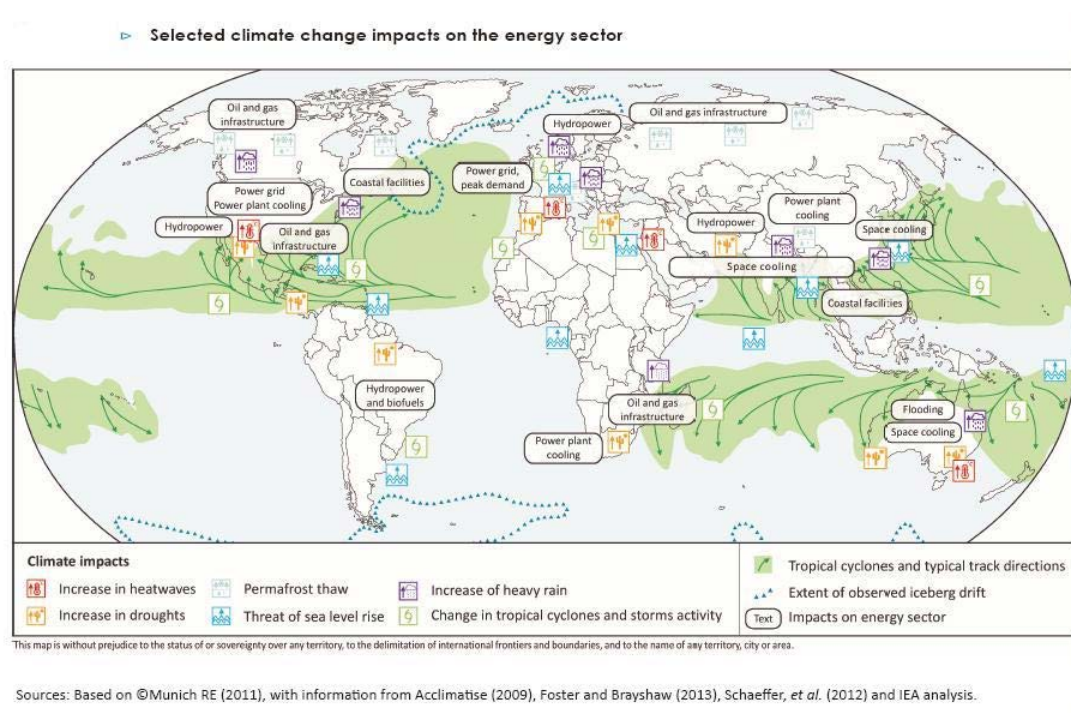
Selected climate change impacts on the energy sector

Oil and gas infrastructure

Hydropower

Oil and gas infrastructure

Power grid, peak demand

Coastal facilities

Power grid Power plant cooling

Hydropower

Oil and gas infrastructure

Hydropower

Power plant cooling

Space cooling

Space cooling

Coastal facilities

Hydropower and biofuels

Oil and gas infrastructure

Power plant cooling

Flooding

Space cooling

Climate impacts

Increase in heatwaves

Increase in droughts

Permafrost thaw

Threat of sea level rise

Increase of heavy rain

Change in tropical cyclones and storms activity

Tropical cyclones and typical track directions

Extent of observed iceberg drift

Text Impacts on energy sector

This map is without prejudice to the status of or sovereignty over any territory, to the delimitation of international frontiers and boundaries, and to the name of any territory, city or area.

Sources: Based on ©Munich RE (2011), with information from Acclimatise (2009), Foster and Brayshaw (2013), Schaeffer, et al. (2012) and IEA analysis.